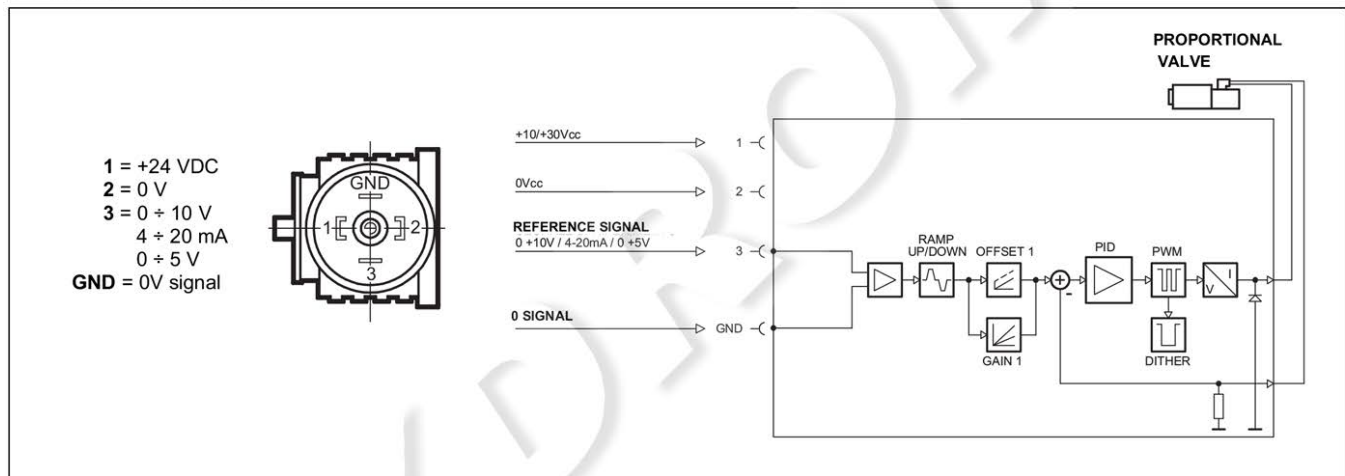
PROPORTIONAL VALVE

1 = +24 VDC
2 = 0 V
3 = 0 ÷ 10 V
4 ÷ 20 mA
0 ÷ 5 V
GND = 0V signal

GND
1
2
3

+10/+30Vcc
1
0Vcc
2
REFERENCE SIGNAL
0 +10V / 4-20mA / 0 +5V
3
0 SIGNAL
GND

RAMP UP/DOWN
OFFSET 1
GAIN 1
PID
PWM
DITHER
V
I
-